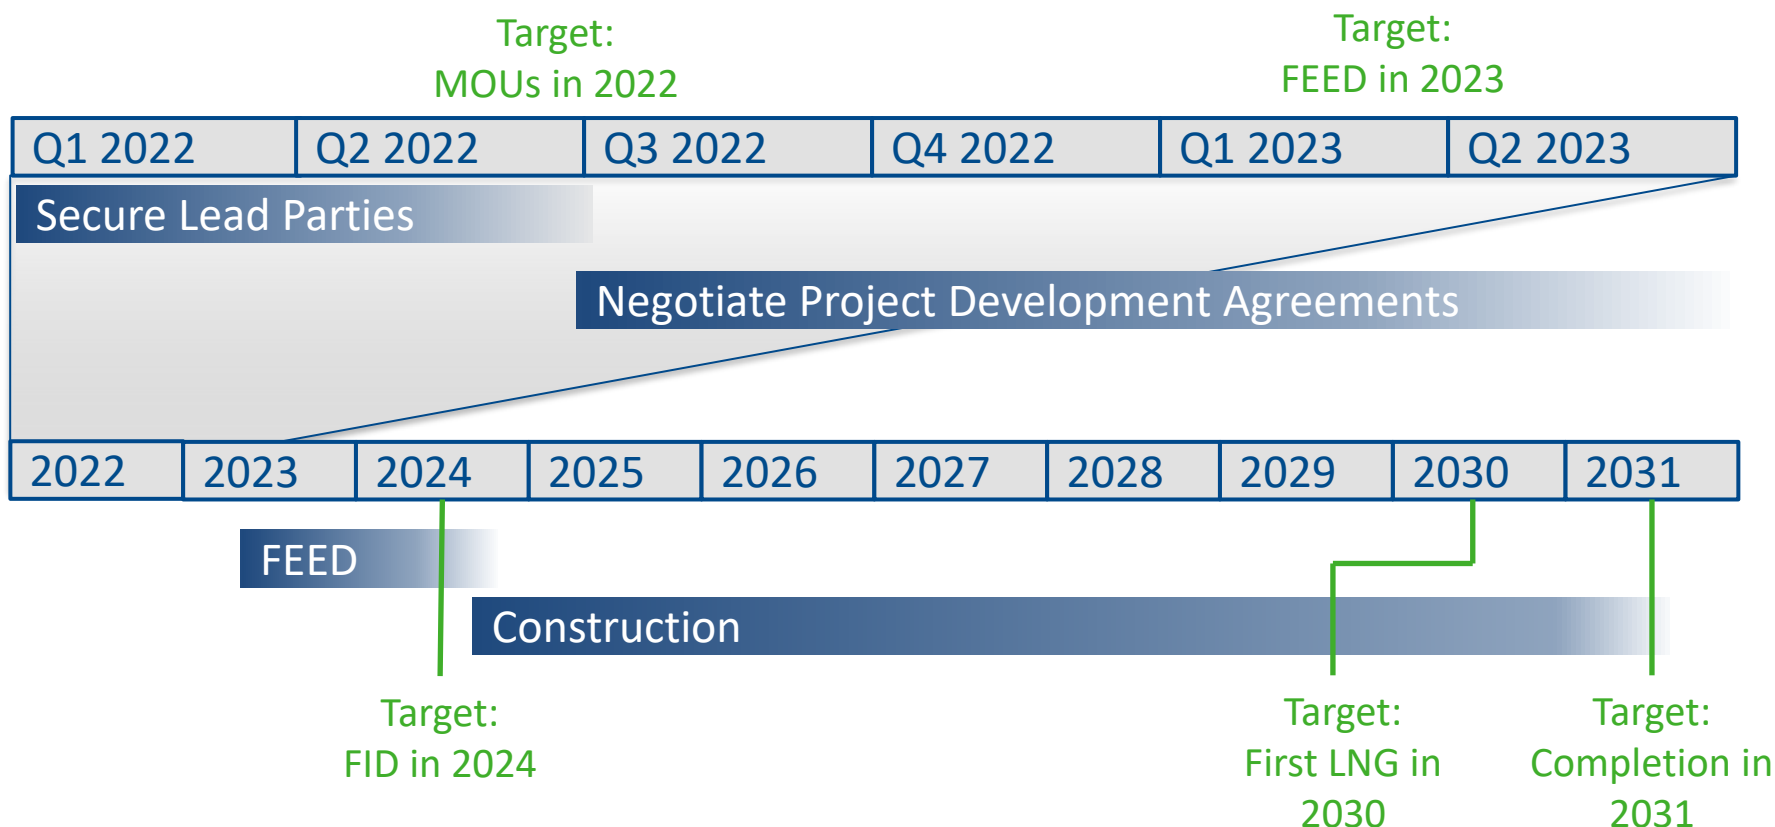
Target:
MOUs in 2022

Target:
FEED in 2023

| Q1 2022 | Q2 2022 | Q3 2022 | Q4 2022 | Q1 2023 | Q2 2023 |
|---|---|---|---|---|---|

Secure Lead Parties

Negotiate Project Development Agreements

| 2022 | 2023 | 2024 | 2025 | 2026 | 2027 | 2028 | 2029 | 2030 | 2031 |
|---|---|---|---|---|---|---|---|---|---|

FEED

Construction

Target:
FID in 2024

Target:
First LNG in 2030

Target:
Completion in 2031